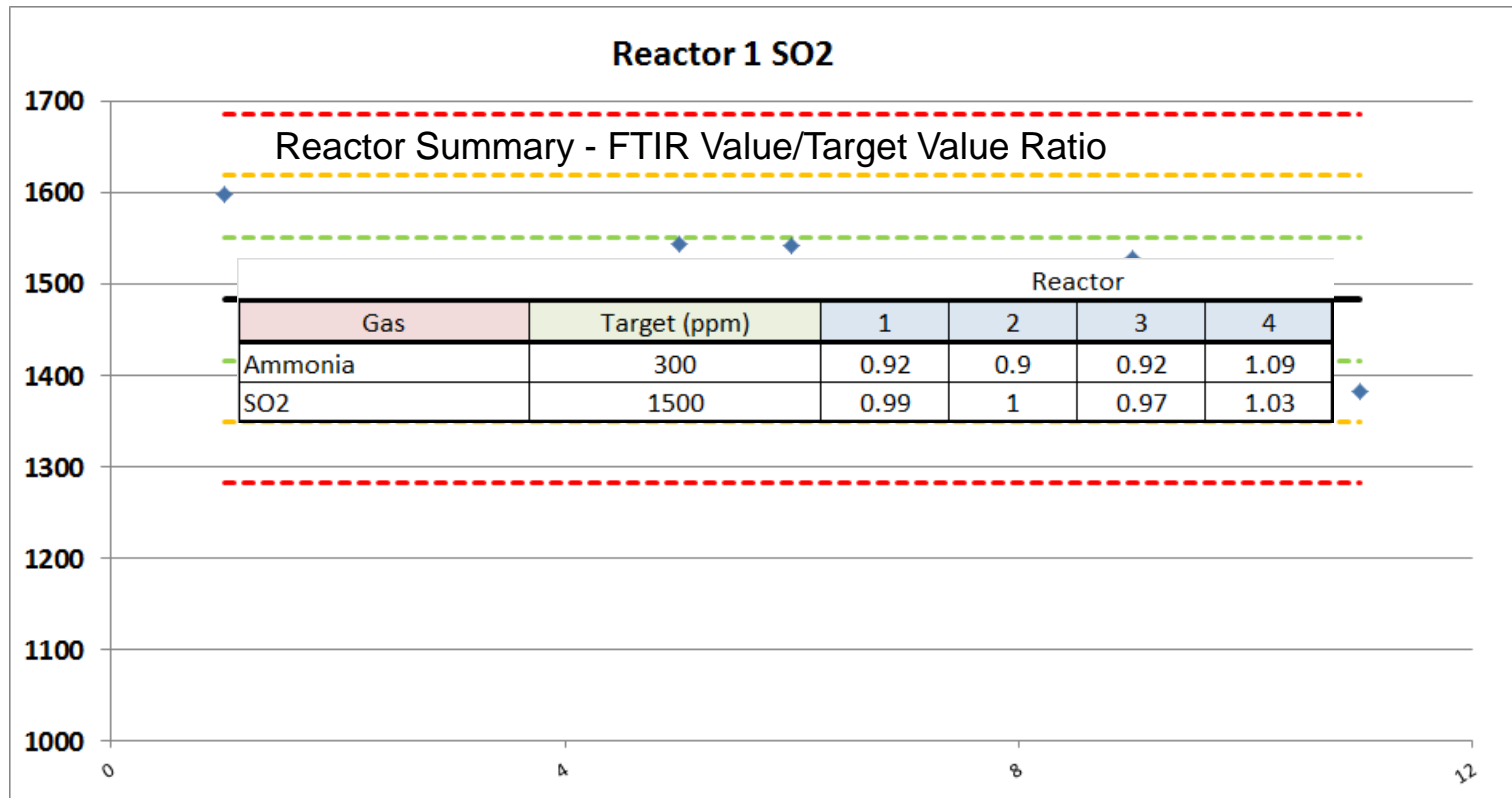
Reactor 1 SO2

Reactor Summary - FTIR Value/Target Value Ratio

1700
1600
1500
1400
1300
1200
1100
1000

0
4
8
12

| | | Reactor | | | |
|---|---|---|---|---|---|
| Gas | Target (ppm) | 1 | 2 | 3 | 4 |
| Ammonia | 300 | 0.92 | 0.9 | 0.92 | 1.09 |
| SO2 | 1500 | 0.99 | 1 | 0.97 | 1.03 |